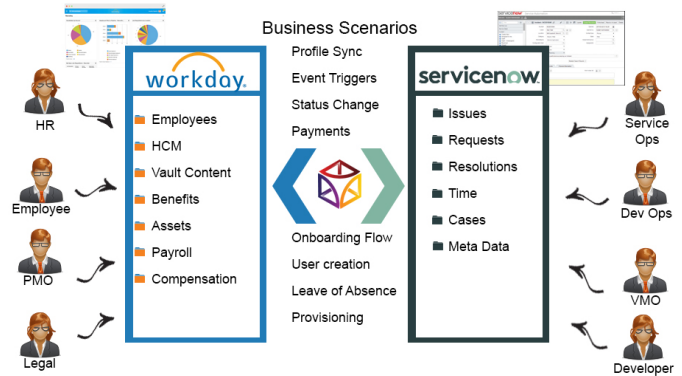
Business Scenarios

HR

Employee

PMO

Legal

workday.

Employees
HCM
Vault Content
Benefits
Assets
Payroll
Compensation

Profile Sync
Event Triggers
Status Change
Payments

Onboarding Flow
User creation
Leave of Absence
Provisioning

servicenow.

Issues
Requests
Resolutions
Time
Cases
Meta Data

Service Ops

Dev Ops

VMO

Developer